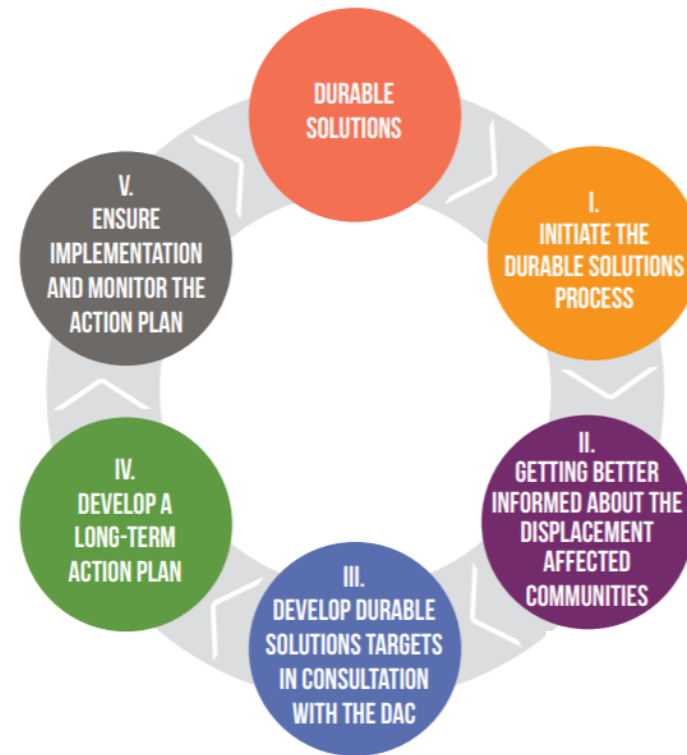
DURABLE SOLUTIONS

I. INITIATE THE DURABLE SOLUTIONS PROCESS

II. GETTING BETTER INFORMED ABOUT THE DISPLACEMENT AFFECTED COMMUNITIES

III. DEVELOP DURABLE SOLUTIONS TARGETS IN CONSULTATION WITH THE DAC

IV. DEVELOP A LONG-TERM ACTION PLAN

V. ENSURE IMPLEMENTATION AND MONITOR THE ACTION PLAN